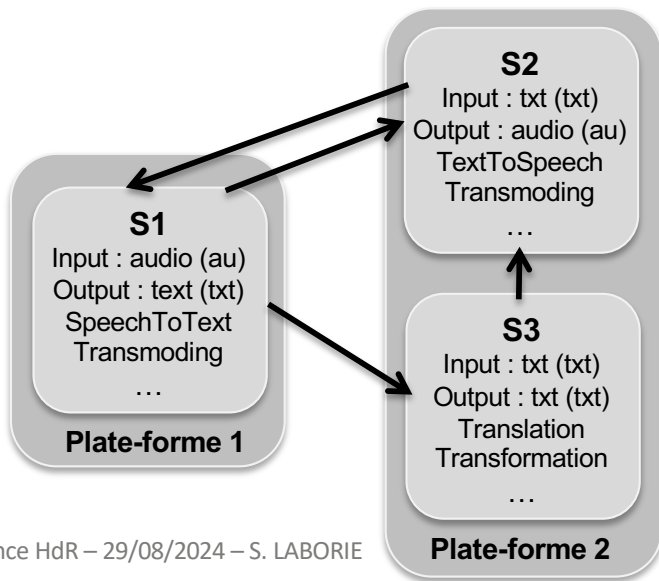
S2
Input : txt (txt)
Output : audio (au)
TextToSpeech
Transmoding
…

S1
Input : audio (au)
Output : text (txt)
SpeechToText
Transmoding
…

Plate-forme 1

S3
Input : txt (txt)
Output : txt (txt)
Translation
Transformation
…

Plate-forme 2

nce HdR – 29/08/2024 – S. LABORIE